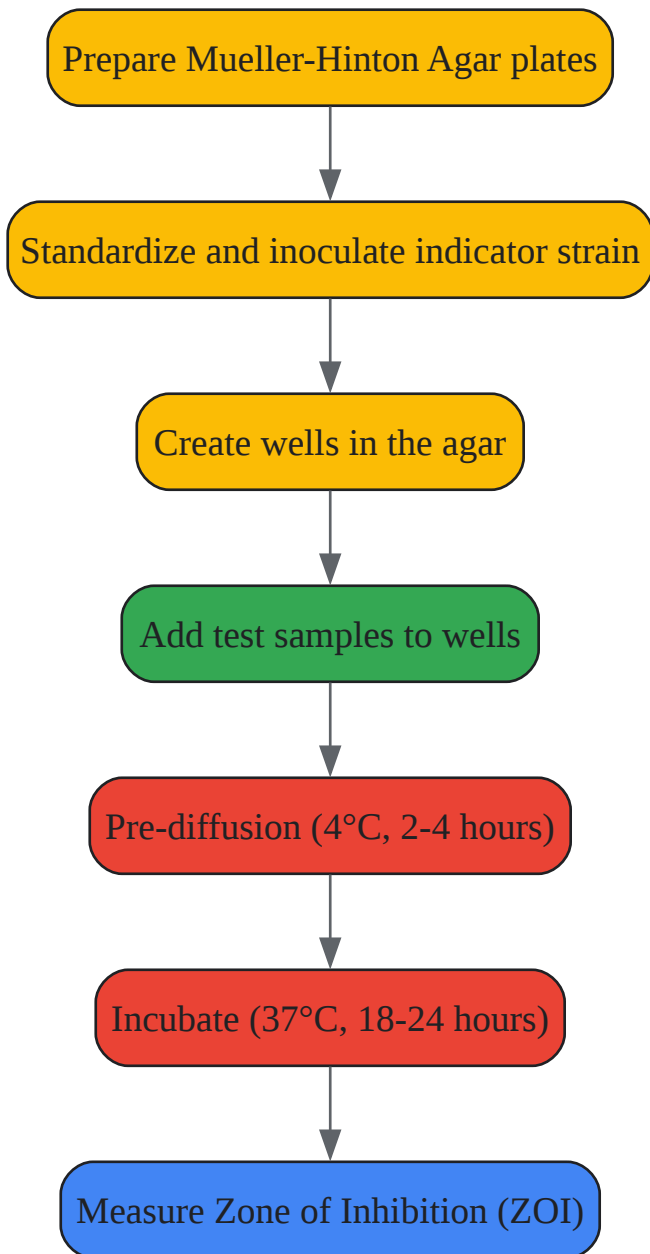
Prepare Mueller-Hinton Agar plates

Standardize and inoculate indicator strain

Create wells in the agar

Add test samples to wells

Pre-diffusion (4°C, 2-4 hours)

Incubate (37°C, 18-24 hours)

Measure Zone of Inhibition (ZOI)